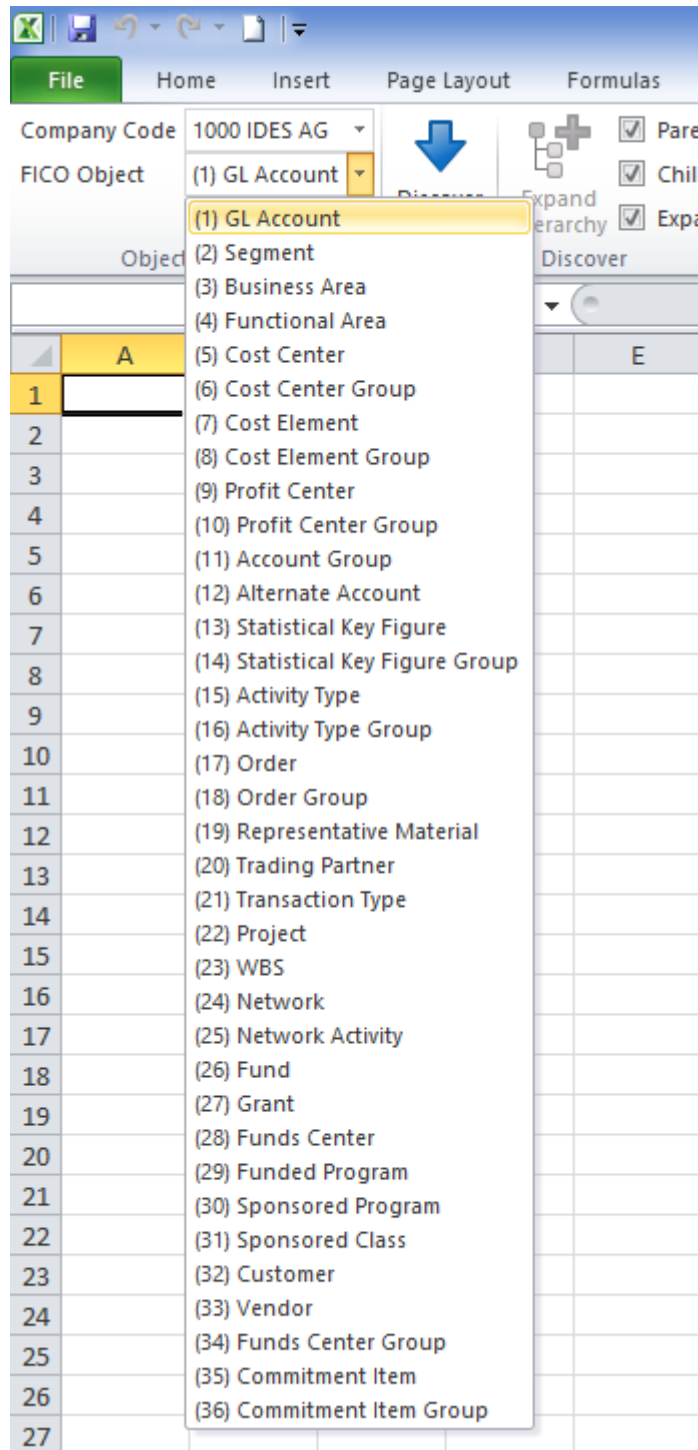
File Home Insert Page Layout Formulas

Company Code 1000 IDES AG

FICO Object (1) GL Account

Expand erarchy

Pare

Chil

Exp

Object

Discover

A

E

(1) GL Account
(2) Segment
(3) Business Area
(4) Functional Area
(5) Cost Center
(6) Cost Center Group
(7) Cost Element
(8) Cost Element Group
(9) Profit Center
(10) Profit Center Group
(11) Account Group
(12) Alternate Account
(13) Statistical Key Figure
(14) Statistical Key Figure Group
(15) Activity Type
(16) Activity Type Group
(17) Order
(18) Order Group
(19) Representative Material
(20) Trading Partner
(21) Transaction Type
(22) Project
(23) WBS
(24) Network
(25) Network Activity
(26) Fund
(27) Grant
(28) Funds Center
(29) Funded Program
(30) Sponsored Program
(31) Sponsored Class
(32) Customer
(33) Vendor
(34) Funds Center Group
(35) Commitment Item
(36) Commitment Item Group

1
2
3
4
5
6
7
8
9
10
11
12
13
14
15
16
17
18
19
20
21
22
23
24
25
26
27